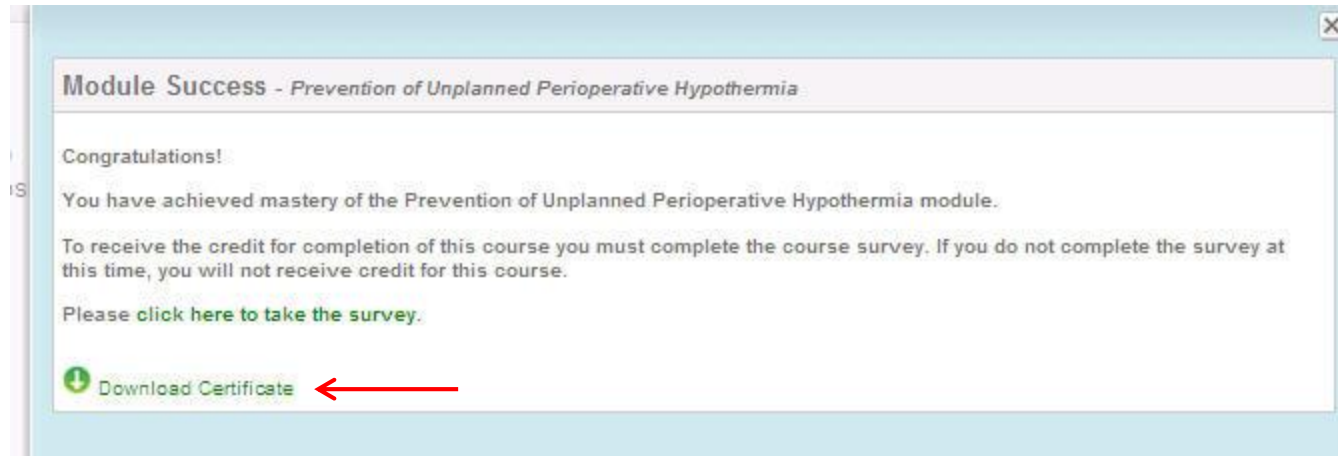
Module Success - *Prevention of Unplanned Perioperative Hypothermia*

Congratulations!

You have achieved mastery of the Prevention of Unplanned Perioperative Hypothermia module.

To receive the credit for completion of this course you must complete the course survey. If you do not complete the survey at this time, you will not receive credit for this course.

Please click here to take the survey.

Download Certificate